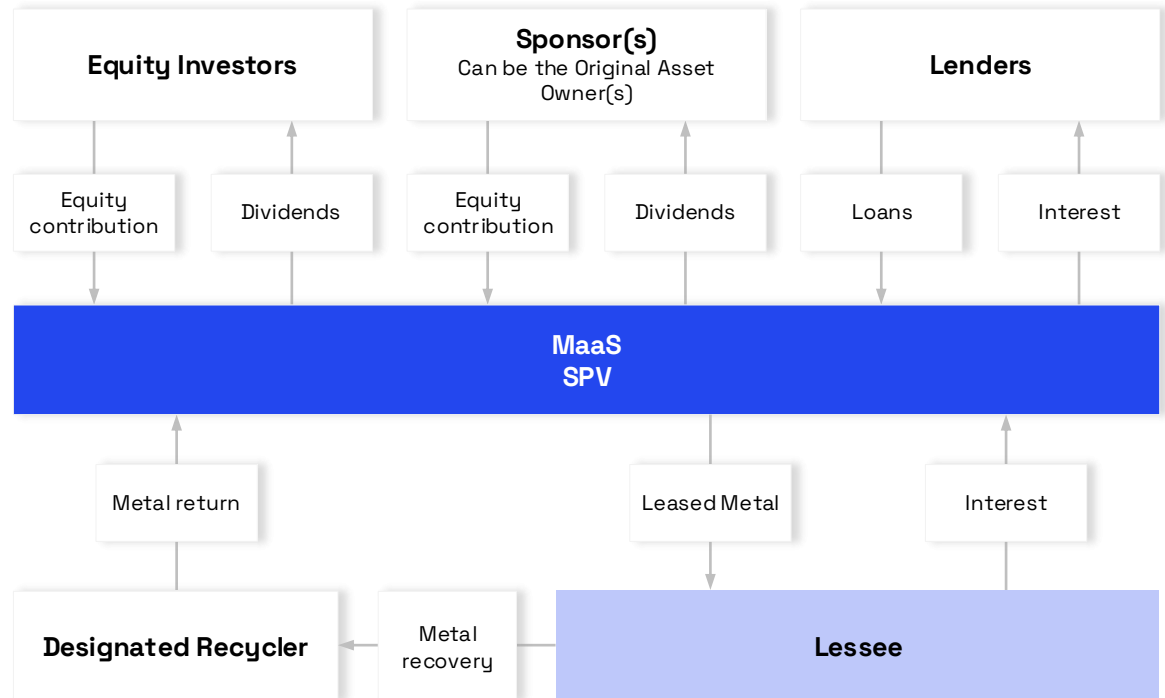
Equity Investors

Sponsor(s)
Can be the Original Asset Owner(s)

Lenders

Equity contribution

Dividends

Equity contribution

Dividends

Loans

Interest

MaaS
SPV

Metal return

Leased Metal

Interest

Designated Recycler

Metal recovery

Lessee